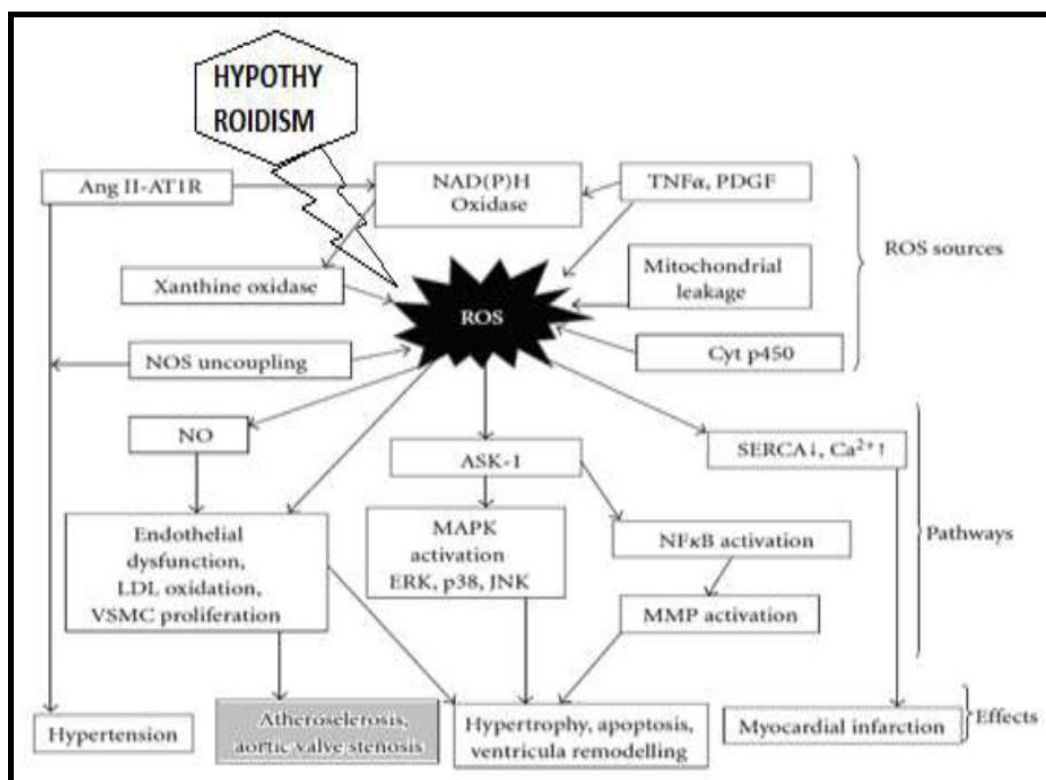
HYPOTHY ROIDISM

Ang II-AT1R

NAD(P)H Oxidase

TNFα, PDGF

ROS sources

Xanthine oxidase

Mitochondrial leakage

ROS

NOS uncoupling

Cyt p450

NO

ASK-1

SERCA↓, $Ca^{2+}$↑

Endothelial dysfunction, LDL oxidation, VSMC proliferation

MAPK activation ERK, p38, JNK

NFκB activation

Pathways

MMP activation

Hypertension

Atherosclerosis, aortic valve stenosis

Hypertrophy, apoptosis, ventricula remodelling

Myocardial infarction

Effects